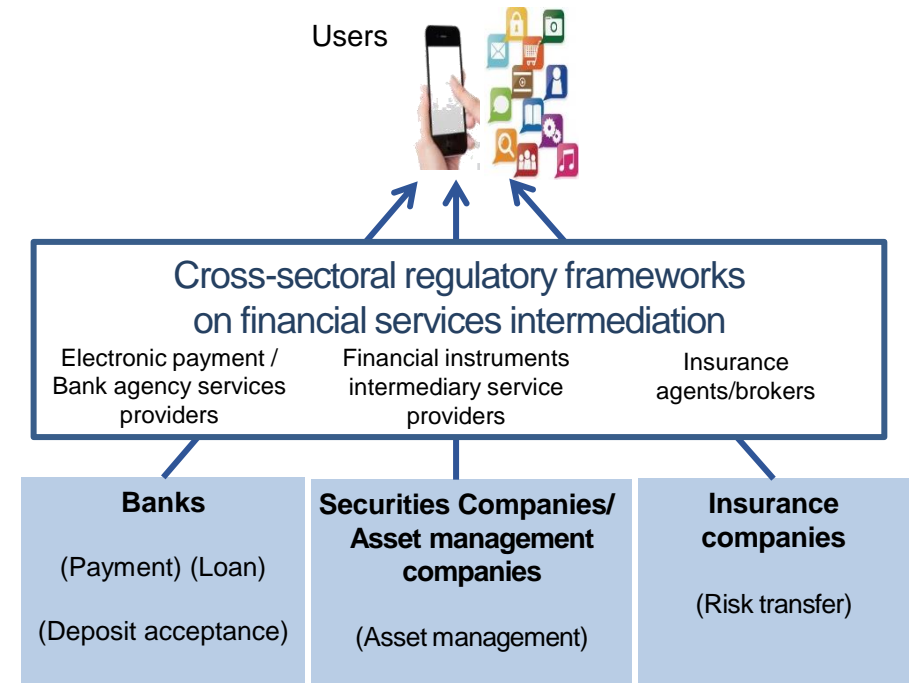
Users

Cross-sectoral regulatory frameworks on financial services intermediation

Electronic payment / Bank agency services providers

Financial instruments intermediary service providers

Insurance agents/brokers

Banks

(Payment) (Loan)

(Deposit acceptance)

Securities Companies/ Asset management companies

(Asset management)

Insurance companies

(Risk transfer)